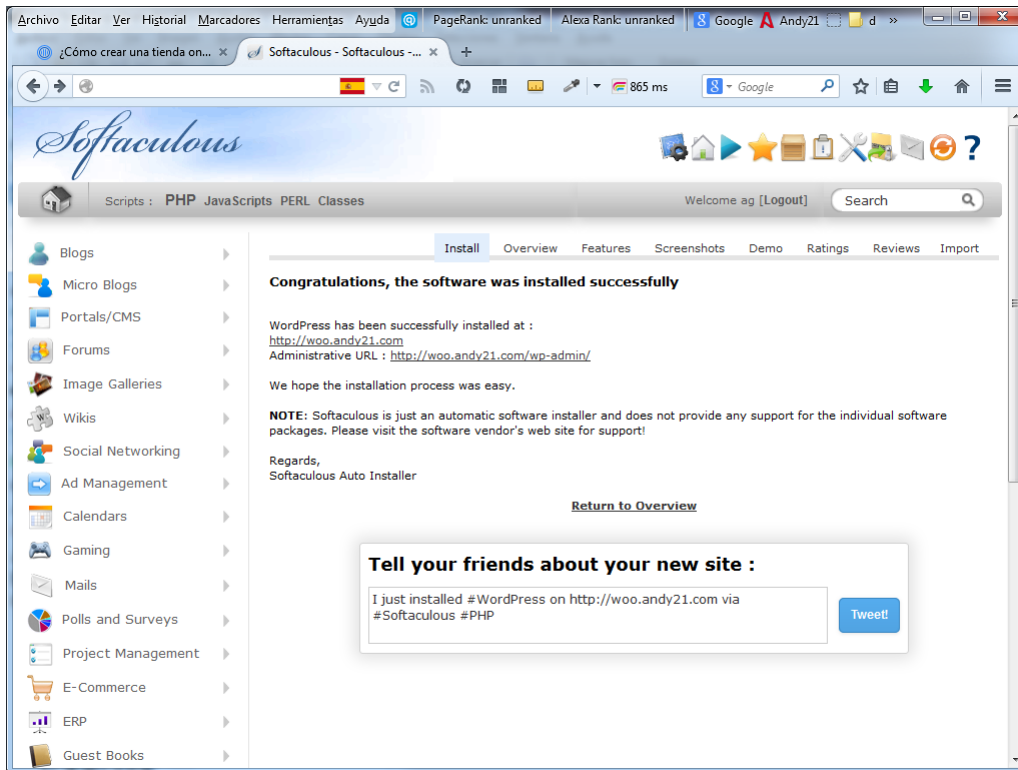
Archivo Editar Ver Historial Marcadores Herramientas Ayuda PageRank: unranked Alexa Rank: unranked Google Andy21 d »

¿Cómo crear una tienda on... × Softaculous - Softaculous -... × +

865 ms Google

Softaculous

Scripts : PHP JavaScripts PERL Classes Welcome ag [Logout] Search

Blogs
Micro Blogs
Portals/CMS
Forums
Image Galleries
Wikis
Social Networking
Ad Management
Calendars
Gaming
Mails
Polls and Surveys
Project Management
E-Commerce
ERP
Guest Books

Install Overview Features Screenshots Demo Ratings Reviews Import

Congratulations, the software was installed successfully

WordPress has been successfully installed at :
http://woo.andy21.com
Administrative URL : http://woo.andy21.com/wp-admin/

We hope the installation process was easy.

NOTE: Softaculous is just an automatic software installer and does not provide any support for the individual software packages. Please visit the software vendor's web site for support!

Regards,
Softaculous Auto Installer

Return to Overview

Tell your friends about your new site :

I just installed #WordPress on http://woo.andy21.com via #Softaculous #PHP

Tweet!